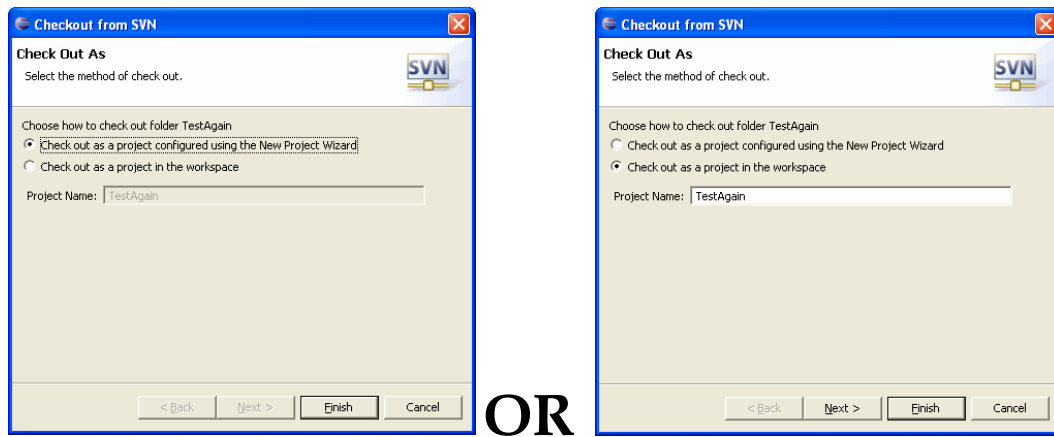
Checkout from SVN

Check Out As

Select the method of check out.

SVN

Choose how to check out folder TestAgain

Check out as a project configured using the New Project Wizard

Check out as a project in the workspace

Project Name: TestAgain

< Back

Next >

Finish

Cancel

OR

Checkout from SVN

Check Out As

Select the method of check out.

SVN

Choose how to check out folder TestAgain

Check out as a project configured using the New Project Wizard

Check out as a project in the workspace

Project Name: TestAgain

< Back

Next >

Finish

Cancel